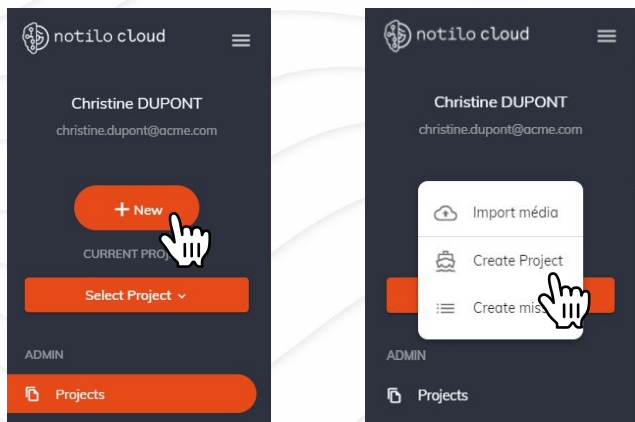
notilo cloud

Christine DUPONT
christine.dupont@acme.com

+ New

CURRENT PRO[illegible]

Select Project

ADMIN

Projects

notilo cloud

Christine DUPONT
christine.dupont@acme.com

Import média

Create Project

Create mis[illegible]

ADMIN

Projects